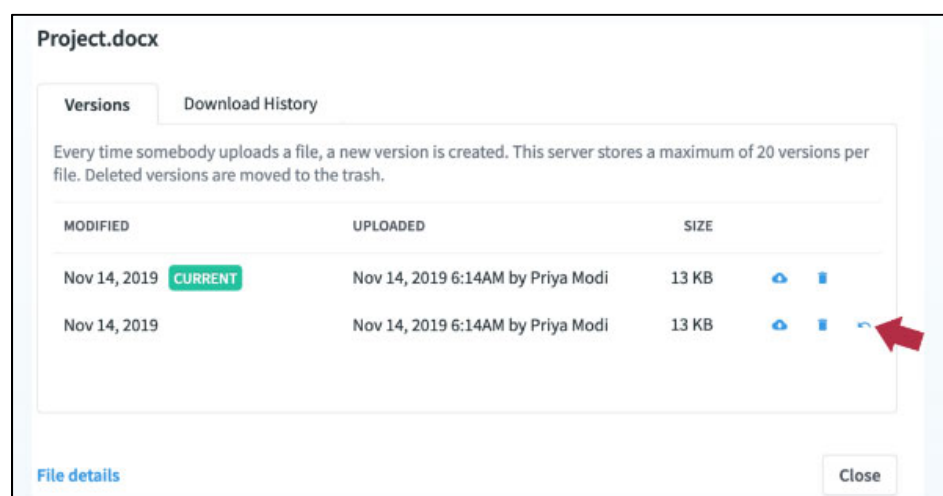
Project.docx

Versions | Download History

Every time somebody uploads a file, a new version is created. This server stores a maximum of 20 versions per file. Deleted versions are moved to the trash.

| MODIFIED | UPLOADED | SIZE |
|---|---|---|
| Nov 14, 2019 CURRENT | Nov 14, 2019 6:14AM by Priya Modi | 13 KB |
| Nov 14, 2019 | Nov 14, 2019 6:14AM by Priya Modi | 13 KB |

File details

Close